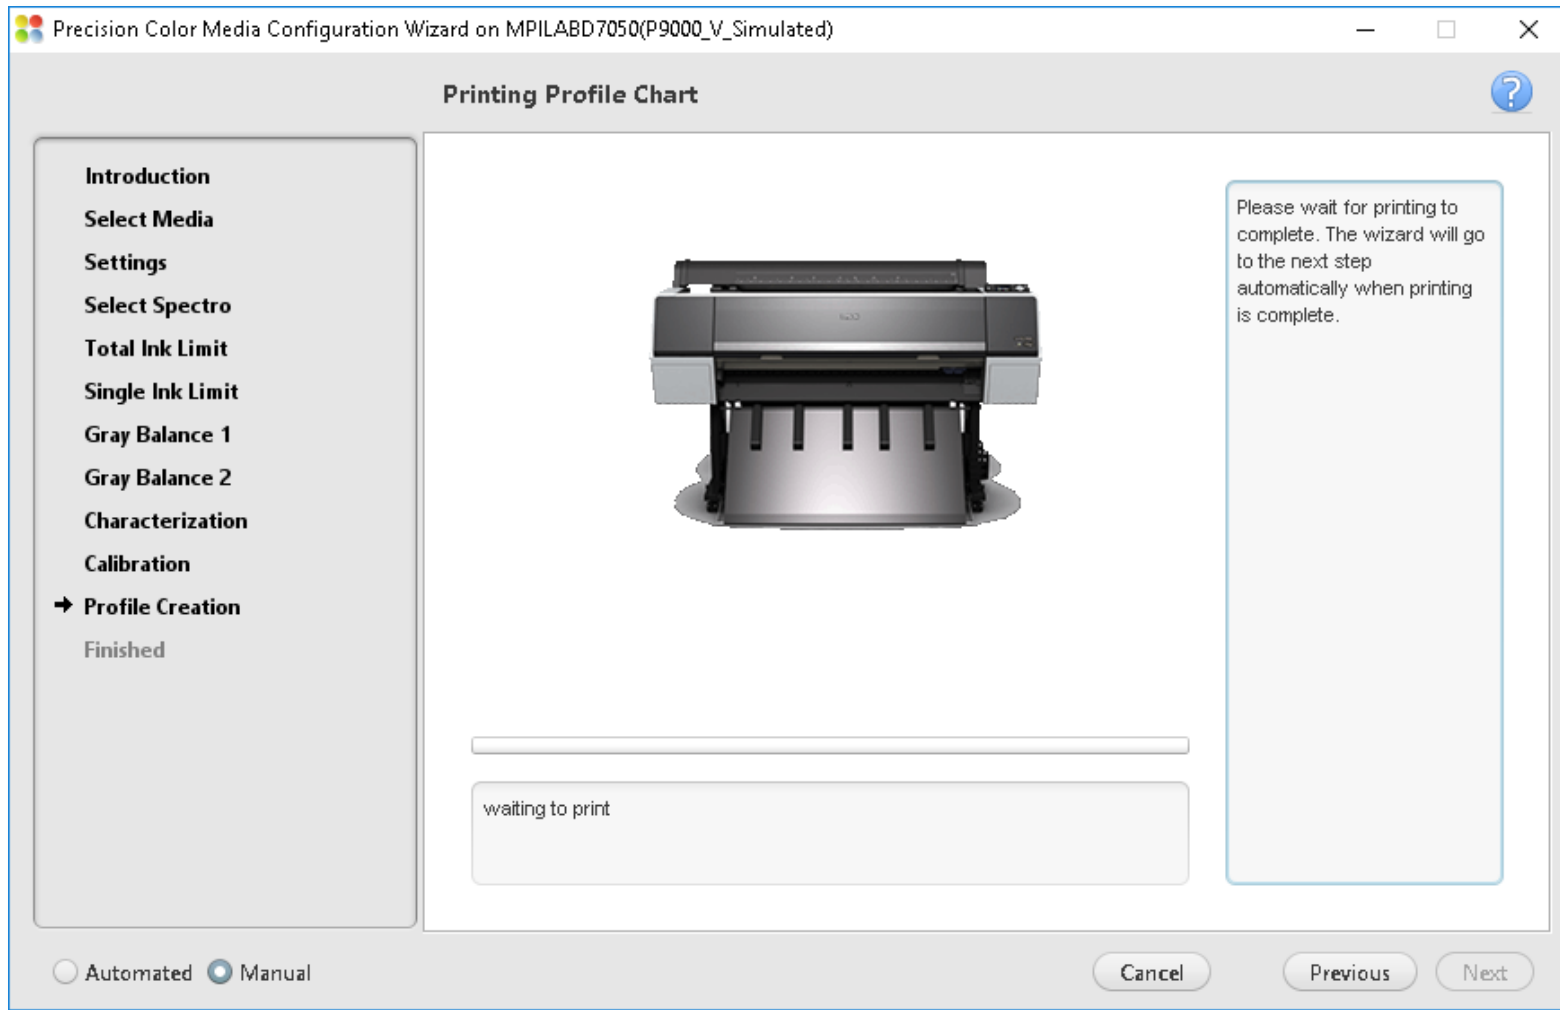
Precision Color Media Configuration Wizard on MPILABD7050(P9000_V_Simulated)

Printing Profile Chart

?

Introduction
Select Media
Settings
Select Spectro
Total Ink Limit
Single Ink Limit
Gray Balance 1
Gray Balance 2
Characterization
Calibration
Profile Creation
Finished

Please wait for printing to complete. The wizard will go to the next step automatically when printing is complete.

waiting to print

Automated Manual

Cancel Previous Next